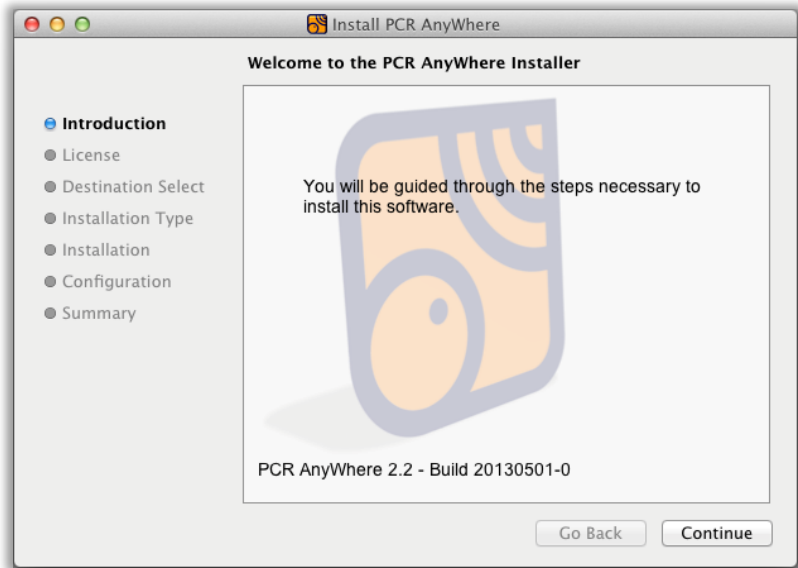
Install PCR AnyWhere

Welcome to the PCR AnyWhere Installer

Introduction
License
Destination Select
Installation Type
Installation
Configuration
Summary

You will be guided through the steps necessary to install this software.

PCR AnyWhere 2.2 - Build 20130501-0

Go Back
Continue